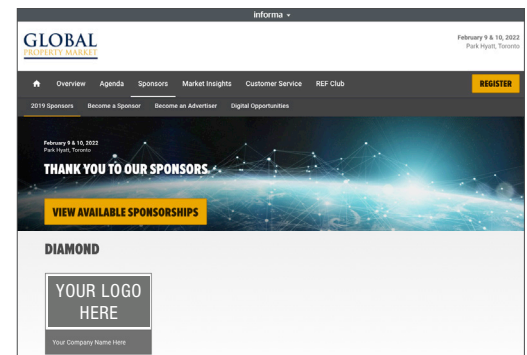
informa ▾

GLOBAL
PROPERTY MARKET

February 9 & 10, 2022
Park Hyatt, Toronto

Overview Agenda Sponsors Market Insights Customer Service REF Club

REGISTER

2019 Sponsors Become a Sponsor Become an Advertiser Digital Opportunities

February 9 & 10, 2022
Park Hyatt, Toronto

THANK YOU TO OUR SPONSORS

VIEW AVAILABLE SPONSORSHIPS

DIAMOND

YOUR LOGO HERE

Your Company Name Here